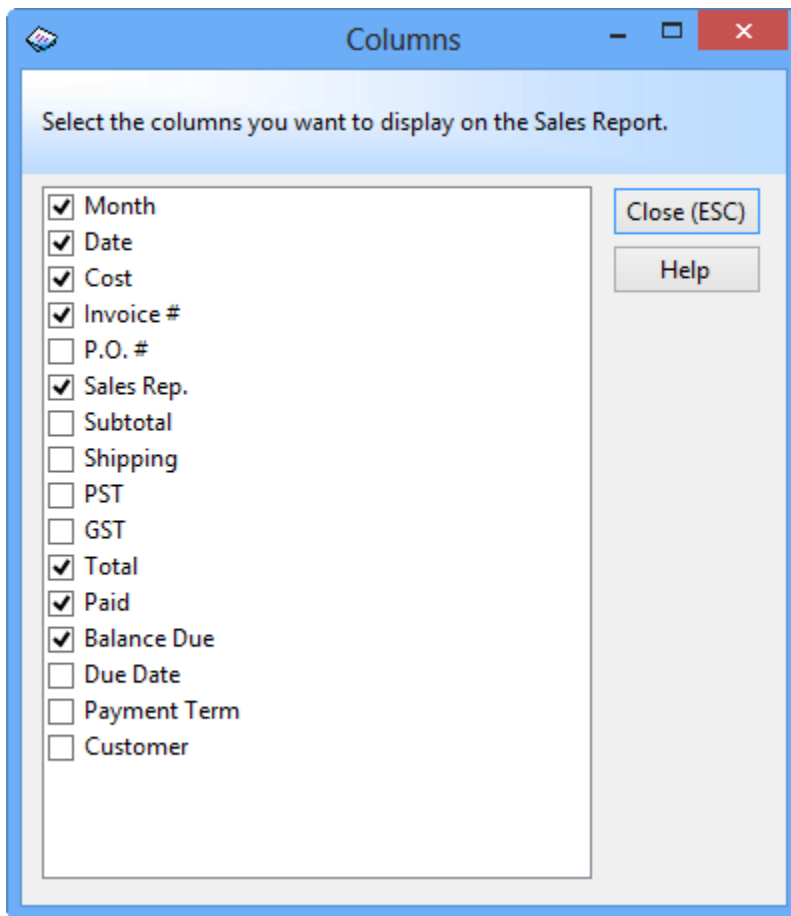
Columns

Select the columns you want to display on the Sales Report.

☑ Month
☑ Date
☑ Cost
☑ Invoice #
☐ P.O. #
☑ Sales Rep.
☐ Subtotal
☐ Shipping
☐ PST
☐ GST
☑ Total
☑ Paid
☑ Balance Due
☐ Due Date
☐ Payment Term
☐ Customer

Close (ESC)

Help